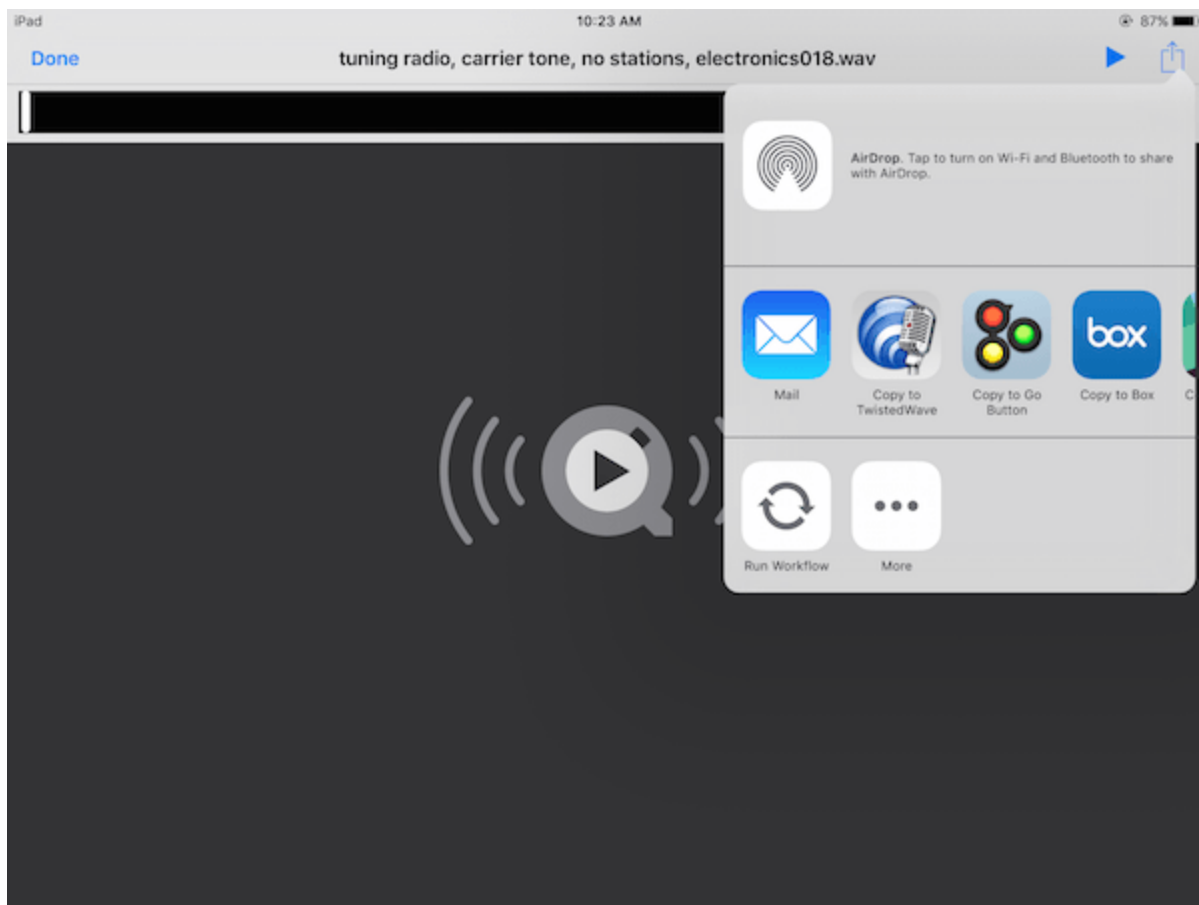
iPad

10:23 AM

87%

Done

tuning radio, carrier tone, no stations, electronics018.wav

AirDrop. Tap to turn on Wi-Fi and Bluetooth to share with AirDrop.

Mail

Copy to TwistedWave

Copy to Go Button

box

Copy to Box

C

Run Workflow

More